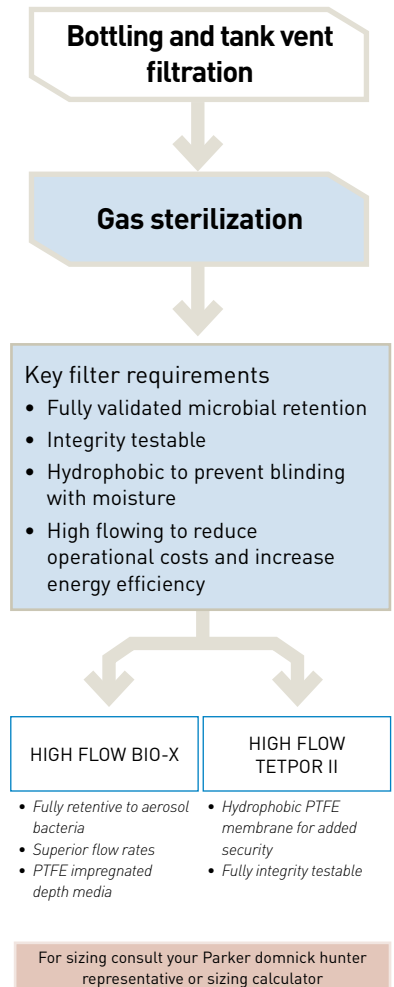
Bottling and tank vent filtration

Gas sterilization

Key filter requirements

- Fully validated microbial retention
- Integrity testable
- Hydrophobic to prevent blinding with moisture
- High flowing to reduce operational costs and increase energy efficiency

HIGH FLOW BIO-X

- Fully retentive to aerosol bacteria
- Superior flow rates
- PTFE impregnated depth media

HIGH FLOW TETPOR II

- Hydrophobic PTFE membrane for added security
- Fully integrity testable

For sizing consult your Parker domnick hunter representative or sizing calculator